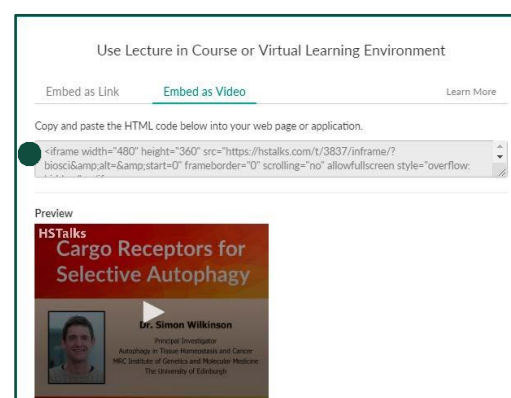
Use Lecture in Course or Virtual Learning Environment

Embed as Link

Embed as Video

Learn More

Copy and paste the HTML code below into your web page or application.

<iframe width="480" height="360" src="https://hstalks.com/t/3837/inframe/?biosci&amp;alt=&amp;start=0" frameborder="0" scrolling="no" allowfullscreen style="overflow: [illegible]

Preview

HSTalks

Cargo Receptors for Selective Autophagy

Dr. Simon Wilkinson

Principal Investigator

Autophagy in Tissue Homeostasis and Cancer

MRC Institute of Genetics and Molecular Medicine

The University of Edinburgh